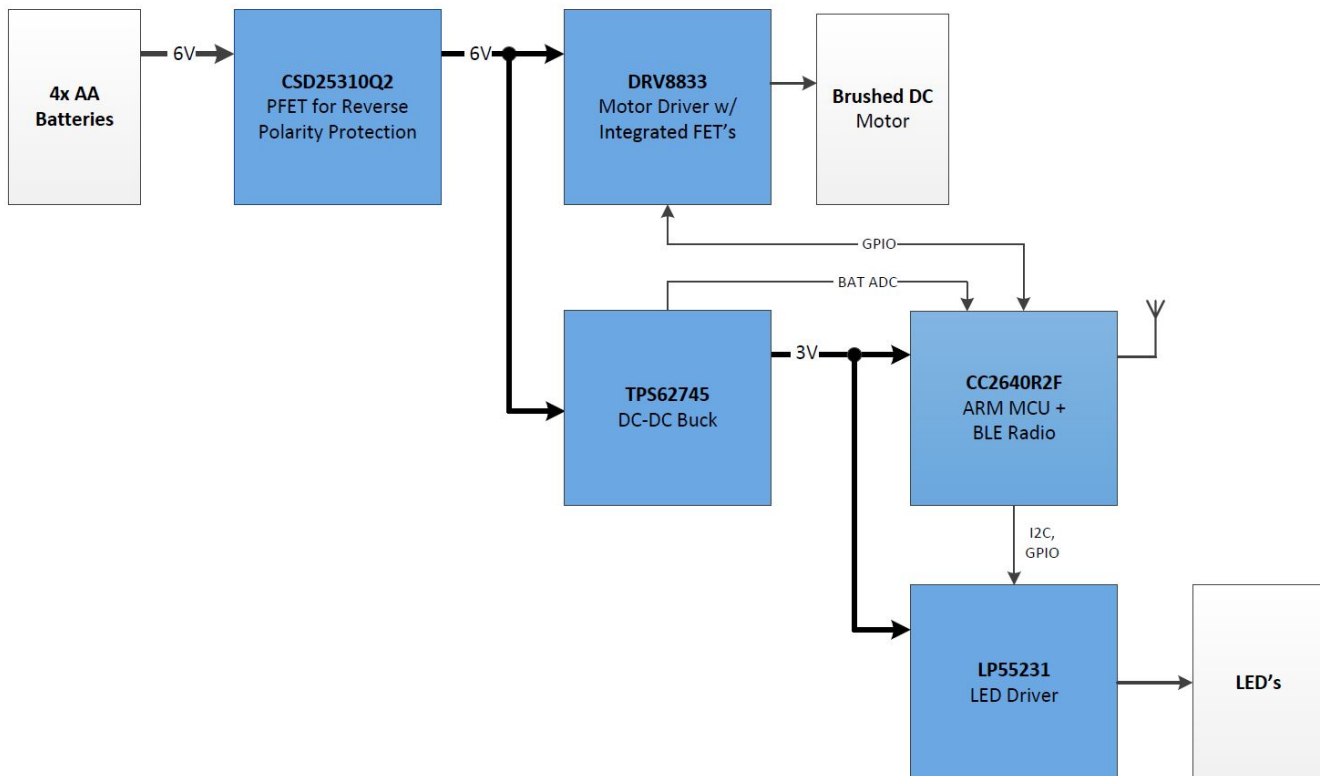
4x AA Batteries

6V

CSD25310Q2
PFET for Reverse Polarity Protection

6V

DRV8833
Motor Driver w/ Integrated FET's

Brushed DC
Motor

GPIO

BAT ADC

TPS62745
DC-DC Buck

3V

CC2640R2F
ARM MCU + BLE Radio

I2C, GPIO

LP55231
LED Driver

LED's